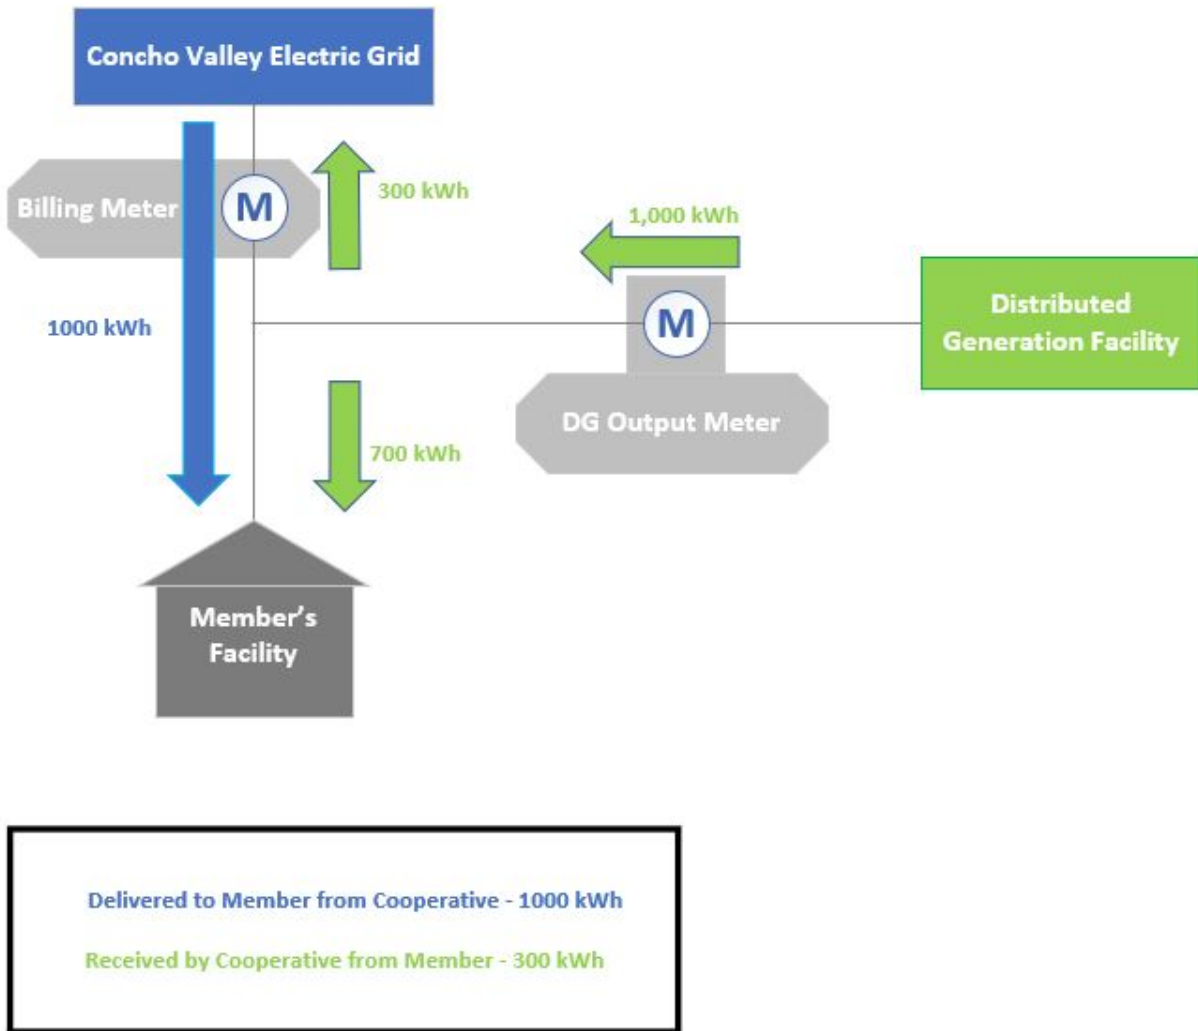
Concho Valley Electric Grid

Billing Meter

M

300 kWh

1,000 kWh

1000 kWh

M

Distributed Generation Facility

DG Output Meter

700 kWh

Member's Facility

Delivered to Member from Cooperative - 1000 kWh

Received by Cooperative from Member - 300 kWh